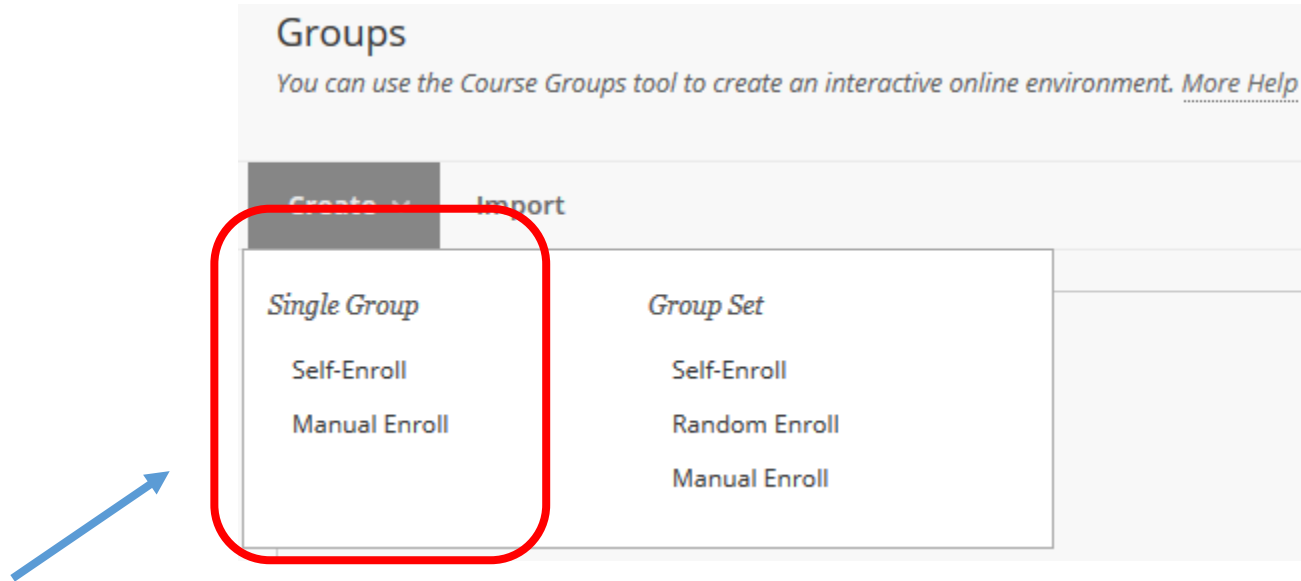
Groups

You can use the Course Groups tool to create an interactive online environment. More Help

Create

Import

Single Group

Self-Enroll

Manual Enroll

Group Set

Self-Enroll

Random Enroll

Manual Enroll